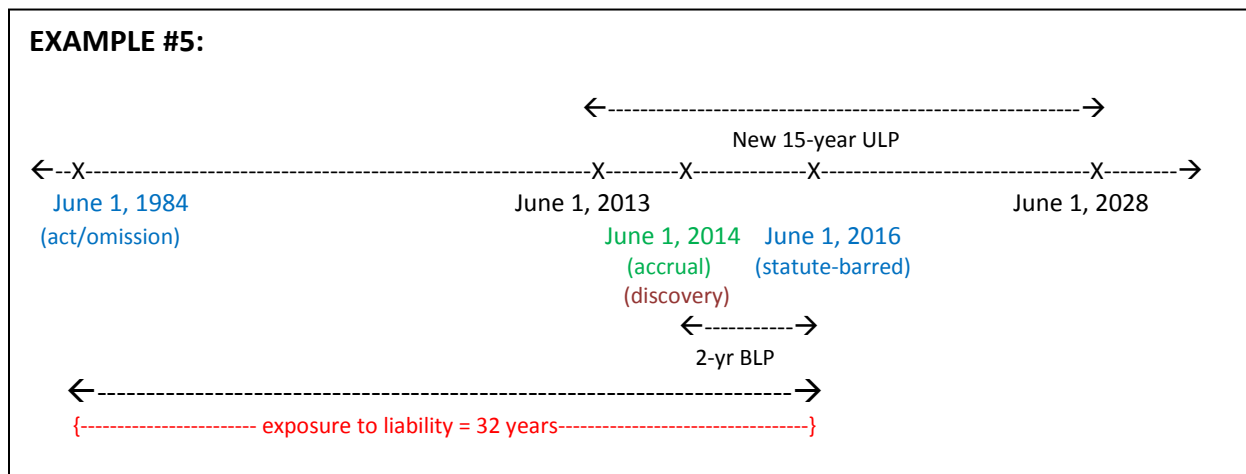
EXAMPLE #5:

New 15-year ULP

June 1, 1984
(act/omission)

June 1, 2013

June 1, 2014
(accrual)
(discovery)

June 1, 2016
(statute-barred)

June 1, 2028

2-yr BLP

{----------------------- exposure to liability = 32 years---------------------------------}